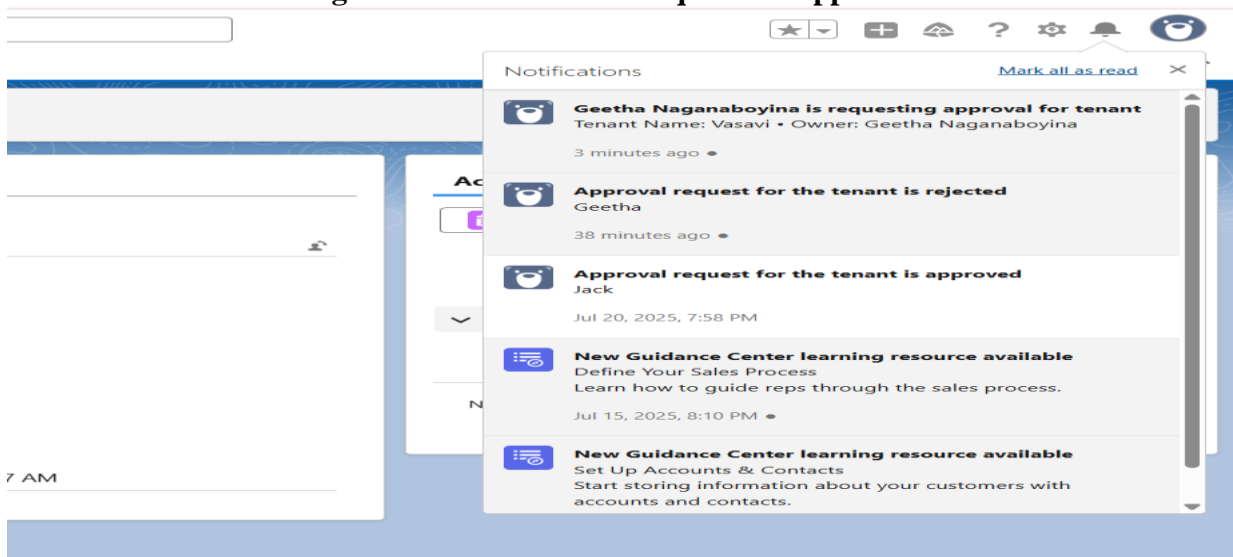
Notifications

Mark all as read

Geetha Naganaboyina is requesting approval for tenant
Tenant Name: Vasavi • Owner: Geetha Naganaboyina
3 minutes ago

Approval request for the tenant is rejected
Geetha
38 minutes ago

Approval request for the tenant is approved
Jack
Jul 20, 2025, 7:58 PM

New Guidance Center learning resource available
Define Your Sales Process
Learn how to guide reps through the sales process.
Jul 15, 2025, 8:10 PM

New Guidance Center learning resource available
Set Up Accounts & Contacts
Start storing information about your customers with accounts and contacts.

Ac

N

7 AM